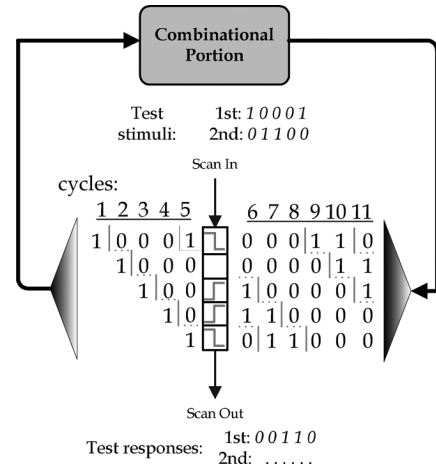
Combinational Portion

Test stimuli:
1st: 1 0 0 0 1
2nd: 0 1 1 0 0

Scan In

cycles:
1 2 3 4 5
1 0 0 0 1
1 0 0 0
1 0 0
1 0
1

6 7 8 9 10 11
0 0 0 1 1 0
0 0 0 0 1 1
1 0 0 0 0 1
1 1 0 0 0 0
0 1 1 0 0 0

Scan Out

Test responses:
1st: 0 0 1 1 0
2nd: . . . . . .